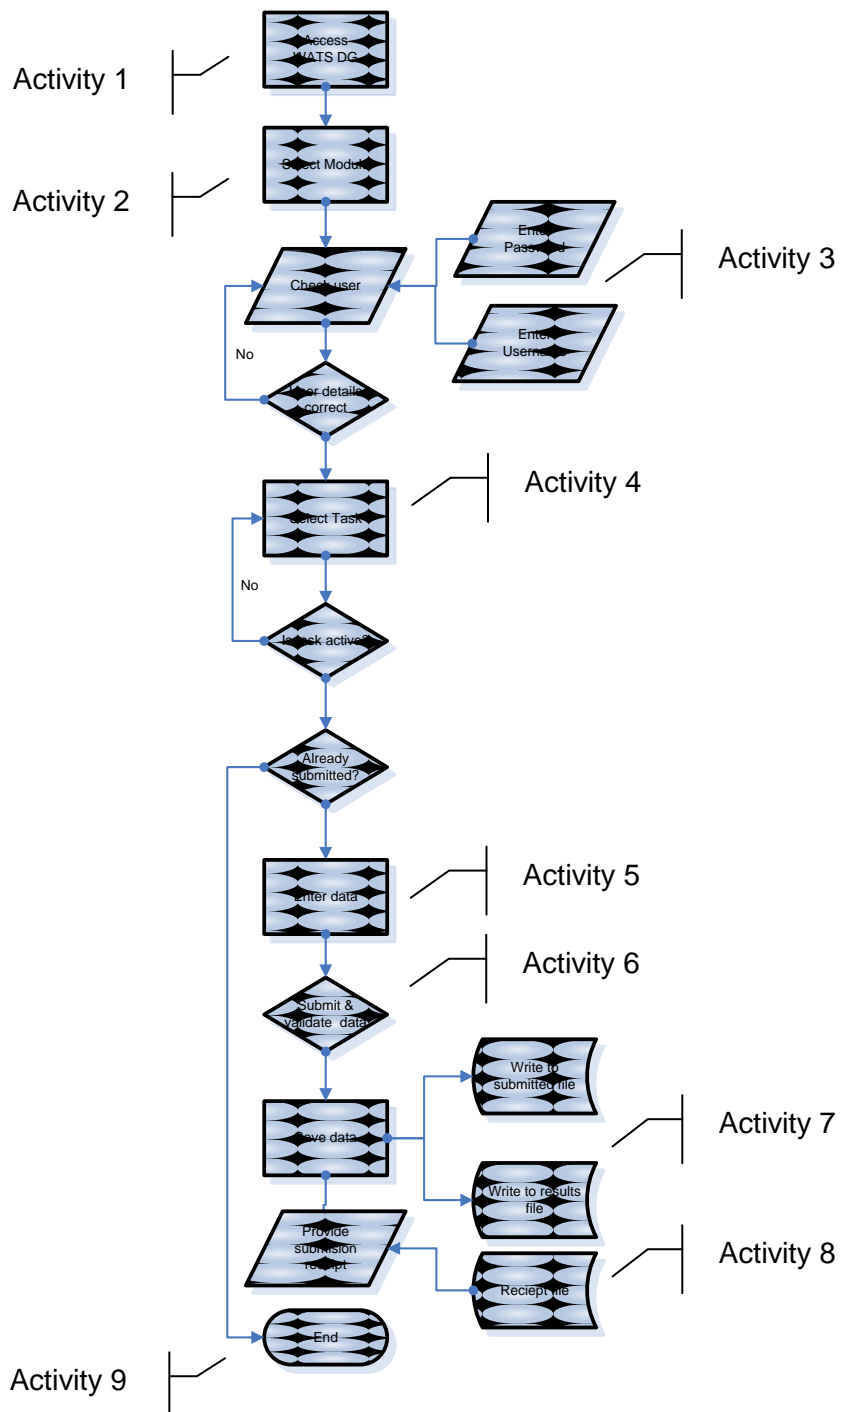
Activity 1

Access WATS DG

Activity 2

Select Module

Check user

Enter Password

Enter Username

Activity 3

No

User details correct

Activity 4

Select Task

No

Is task active?

Already submitted?

Enter data

Activity 5

Activity 6

Submit & validate data

Write to submitted file

Save data

Activity 7

Write to results file

Provide submission receipt

Reciept file

Activity 8

End

Activity 9